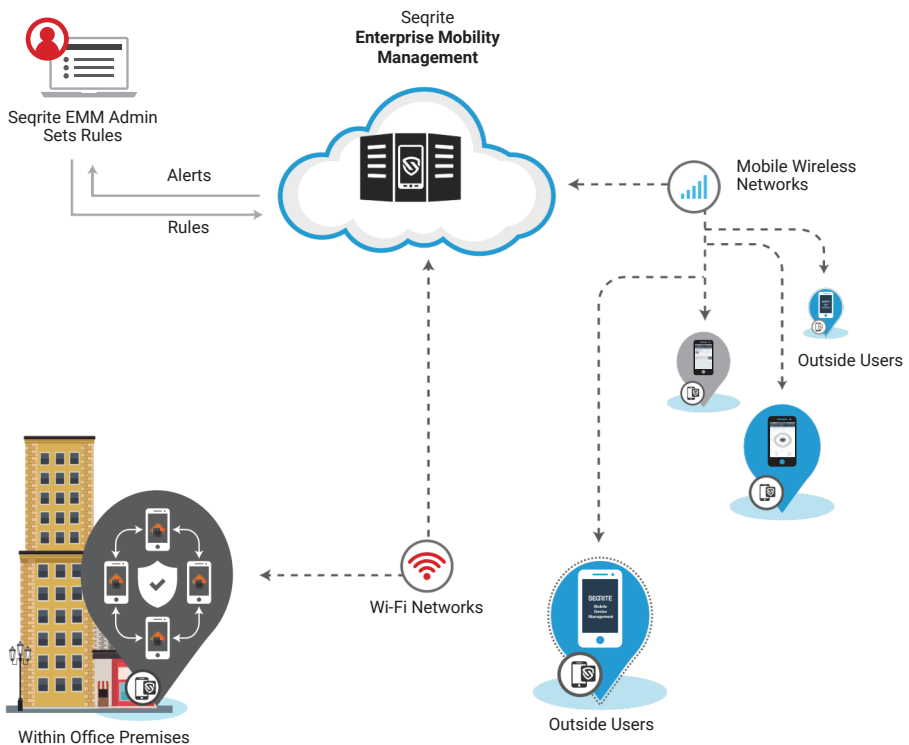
Seqrite
Enterprise Mobility Management

Seqrite EMM Admin Sets Rules

Alerts

Rules

Mobile Wireless Networks

Outside Users

Wi-Fi Networks

SEQRITE
Mobile Device Management

Outside Users

Within Office Premises